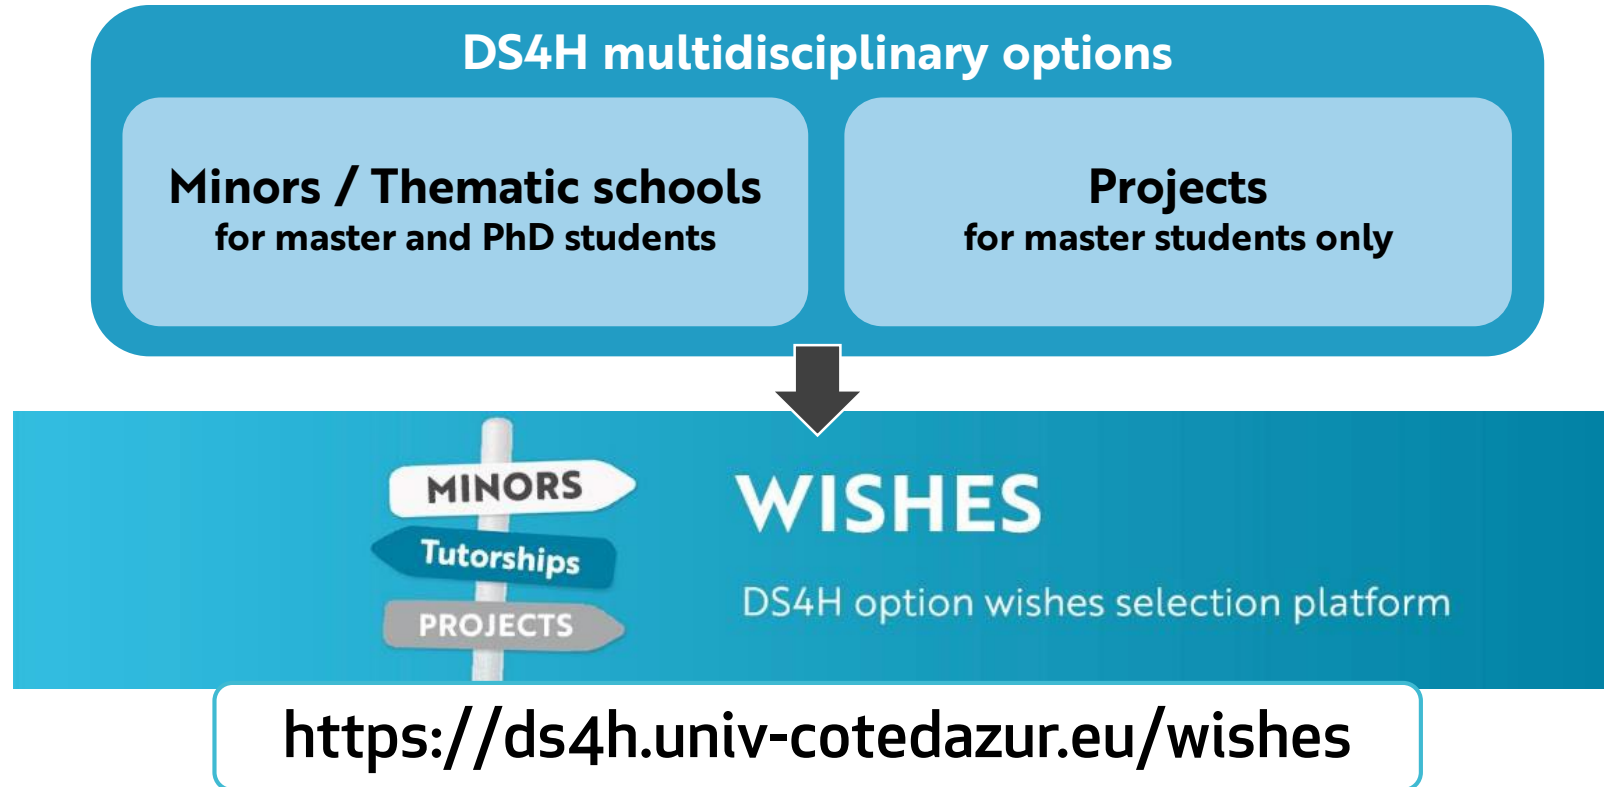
DS4H multidisciplinary options

Minors / Thematic schools
for master and PhD students

Projects
for master students only

MINORS
Tutorships
PROJECTS

WISHES

DS4H option wishes selection platform

https://ds4h.univ-cotedazur.eu/wishes